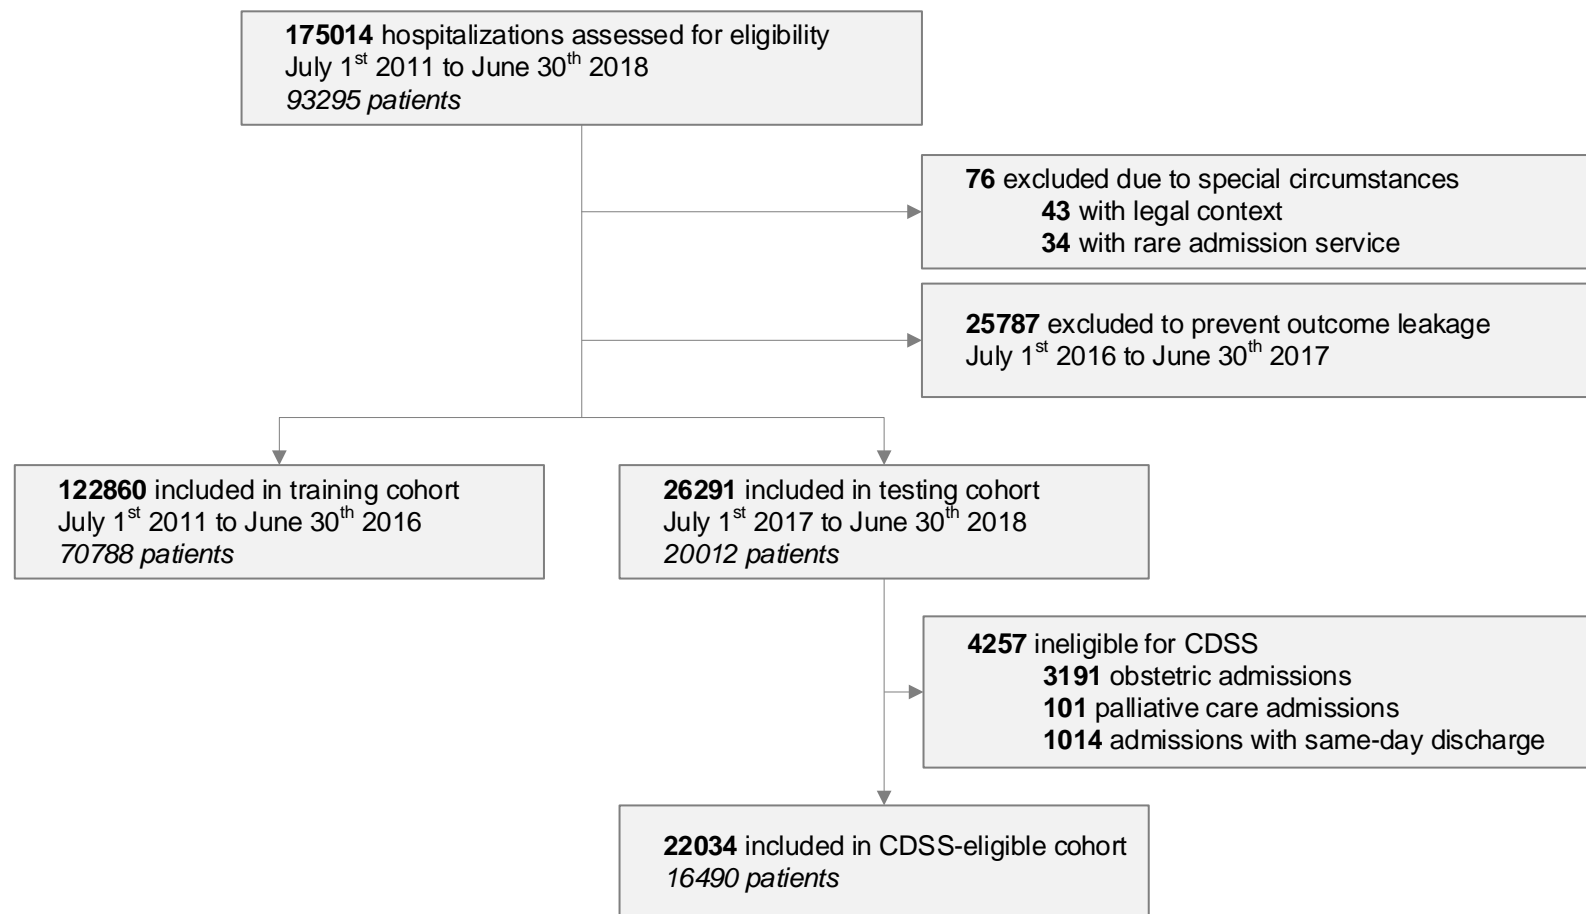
175014 hospitalizations assessed for eligibility
July 1$^{st}$ 2011 to June 30$^{th}$ 2018
93295 patients

76 excluded due to special circumstances
43 with legal context
34 with rare admission service

25787 excluded to prevent outcome leakage
July 1$^{st}$ 2016 to June 30$^{th}$ 2017

122860 included in training cohort
July 1$^{st}$ 2011 to June 30$^{th}$ 2016
70788 patients

26291 included in testing cohort
July 1$^{st}$ 2017 to June 30$^{th}$ 2018
20012 patients

4257 ineligible for CDSS
3191 obstetric admissions
101 palliative care admissions
1014 admissions with same-day discharge

22034 included in CDSS-eligible cohort
16490 patients